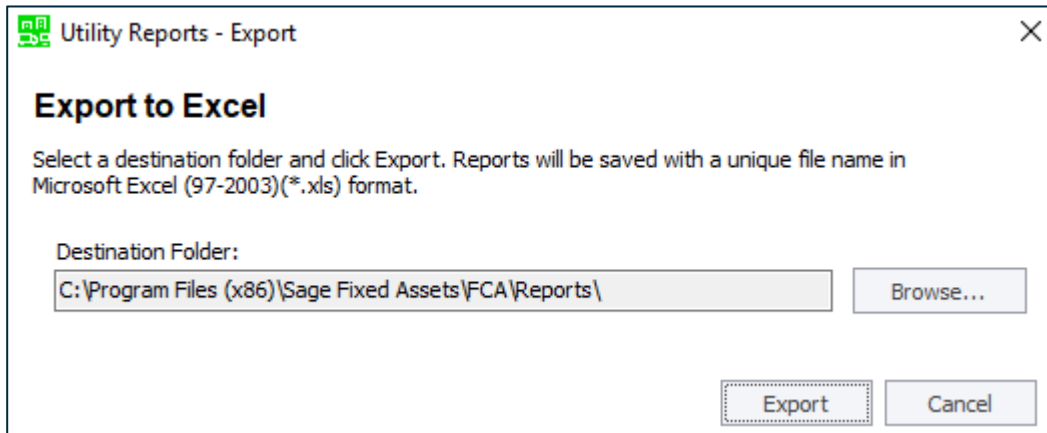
Utility Reports - Export

×

Export to Excel

Select a destination folder and click Export. Reports will be saved with a unique file name in Microsoft Excel (97-2003)(*.xls) format.

Destination Folder:

C:\Program Files (x86)\Sage Fixed Assets\FCA\Reports\

Browse...

Export

Cancel